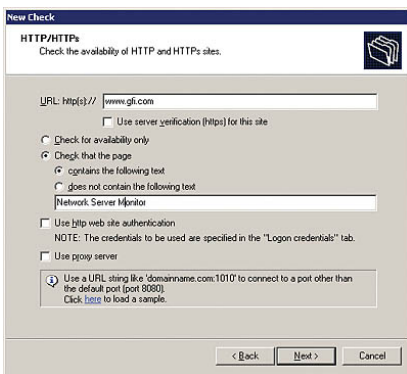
New Check

HTTP/HTTPs
Check the availability of HTTP and HTTPs sites.

URL: http(s)://  www.gfi.com

Use server verification (https) for this site

Check for availability only

Check that the page

contains the following text

does not contain the following text

Network Server Monitor

Use Http web site authentication

NOTE: The credentials to be used are specified in the "Logon credentials" tab.

Use proxy server

Use a URL string like 'domainname.com:1010' to connect to a port other than the default port (port 8080).
Click here to load a sample.

< Back  Next >  Cancel